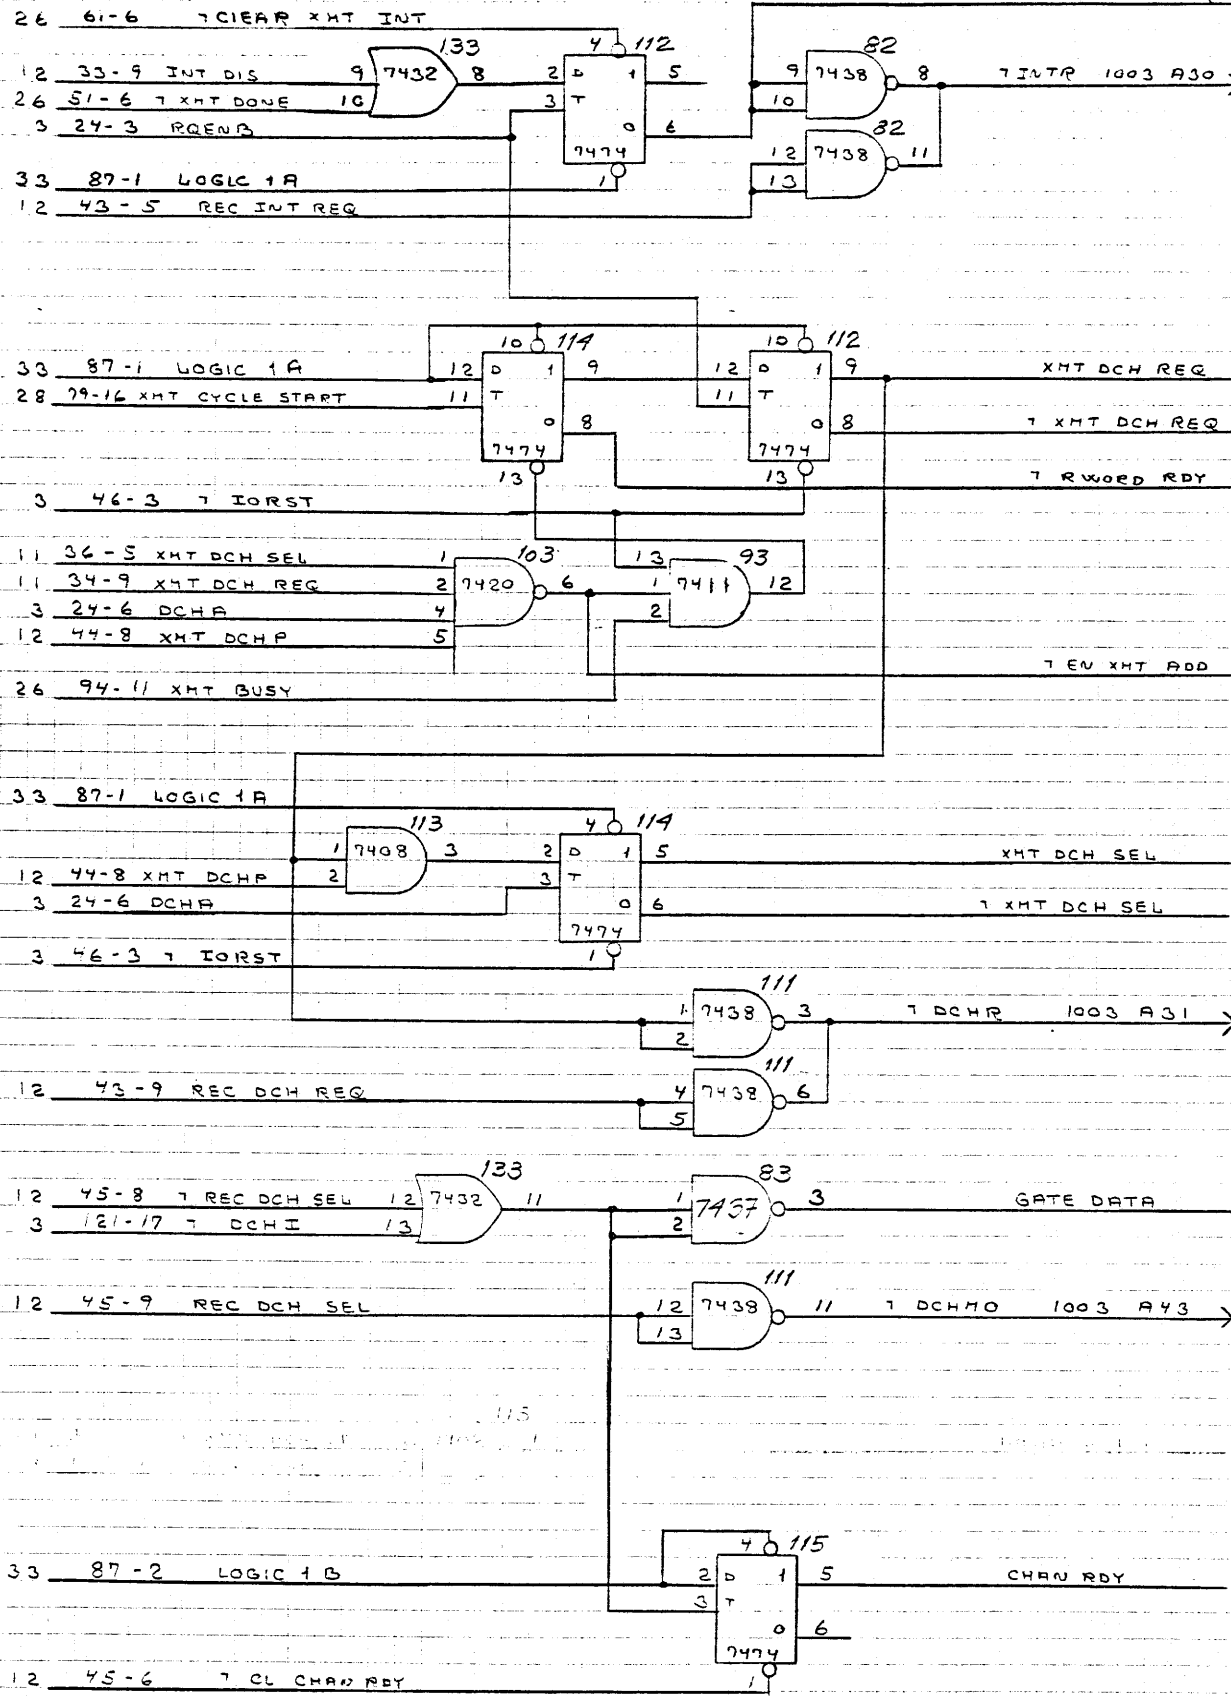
26 61-6 ¬CIEAR XMT INT
12 33-9 INT DIS
26 51-6 ¬ XMT DONE
3 24-3 RQENB
33 87-1 LOGIC 1A
12 43-5 REC INT REQ
133
9 7432 8
10
4 112
2 D 1 5
3 T
0 6
7474
1
82
9 7438 8
10
82
12 7438 11
13
¬INTR 1003 A30
33 87-1 LOGIC 1A
28 79-16 XMT CYCLE START
10 114
12 D 1 9
11 T
0 8
7474
13
10 112
12 D 1 9
11 T
0 8
7474
13
XMT DCH REQ
¬ XMT DCH REQ
¬ RWORD RDY
3 46-3 ¬ IORST
11 36-5 XMT DCH SEL
11 34-9 XMT DCH REQ
3 24-6 DCHA
12 44-8 XMT DCHP
103
1
2 7420 6
4
5
93
13
1 7411 12
2
¬ EN XMT ADD
26 94-11 XMT BUSY
33 87-1 LOGIC 1A
12 44-8 XMT DCHP
3 24-6 DCHA
113
1 7408 3
2
4 114
2 D 1 5
3 T
0 6
7474
1
XMT DCH SEL
¬ XMT DCH SEL
3 46-3 ¬ IORST
111
1 7438 3
2
¬ DCHR 1003 A31
12 43-9 REC DCH REQ
111
4 7438 6
5
12 45-8 ¬ REC DCH SEL
3 121-17 ¬ DCHI
133
12 7432 11
13
83
1 7437 3
2
GATE DATA
12 45-9 REC DCH SEL
111
12 7438 11
13
¬ DCHMO 1003 A43
33 87-2 LOGIC 1B
4 115
2 D 1 5
3 T
0 6
7474
1
CHAN RDY
12 45-6 ¬ CL CHAN RDY